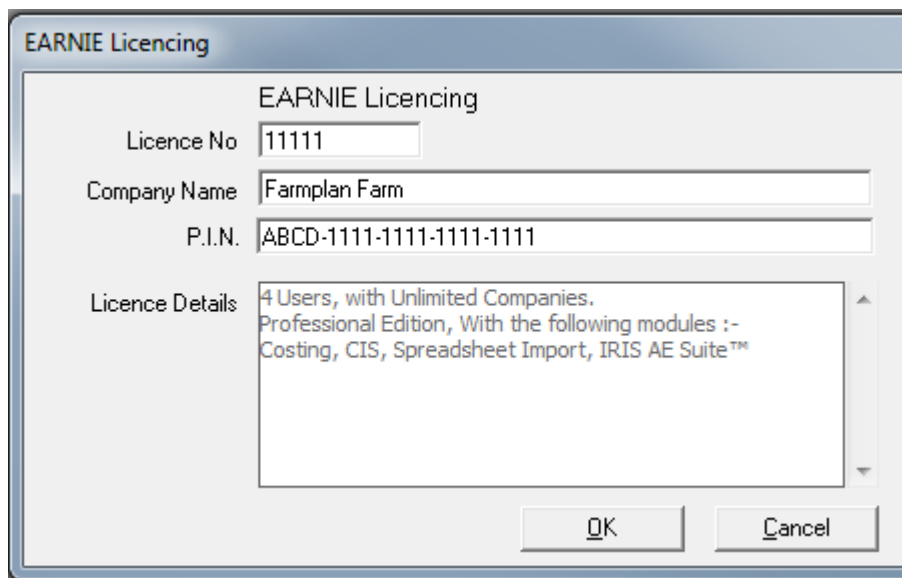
EARNIE Licencing

EARNIE Licencing

Licence No 11111

Company Name Farmplan Farm

P.I.N. ABCD-1111-1111-1111-1111

Licence Details 4 Users, with Unlimited Companies.
Professional Edition, With the following modules :-
Costing, CIS, Spreadsheet Import, IRIS AE Suite™

OK

Cancel